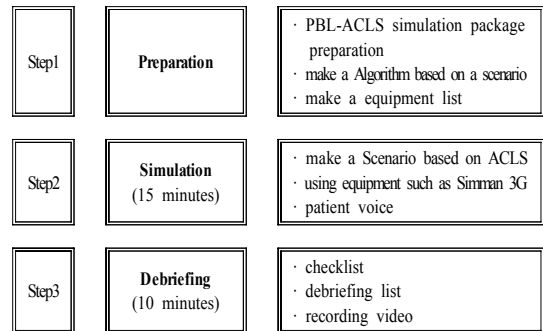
Step1

Preparation

· PBL-ACLS simulation package preparation
· make a Algorithm based on a scenario
· make a equipment list

Step2

Simulation
(15 minutes)

· make a Scenario based on ACLS
· using equipment such as Simman 3G
· patient voice

Step3

Debriefing
(10 minutes)

· checklist
· debriefing list
· recording video